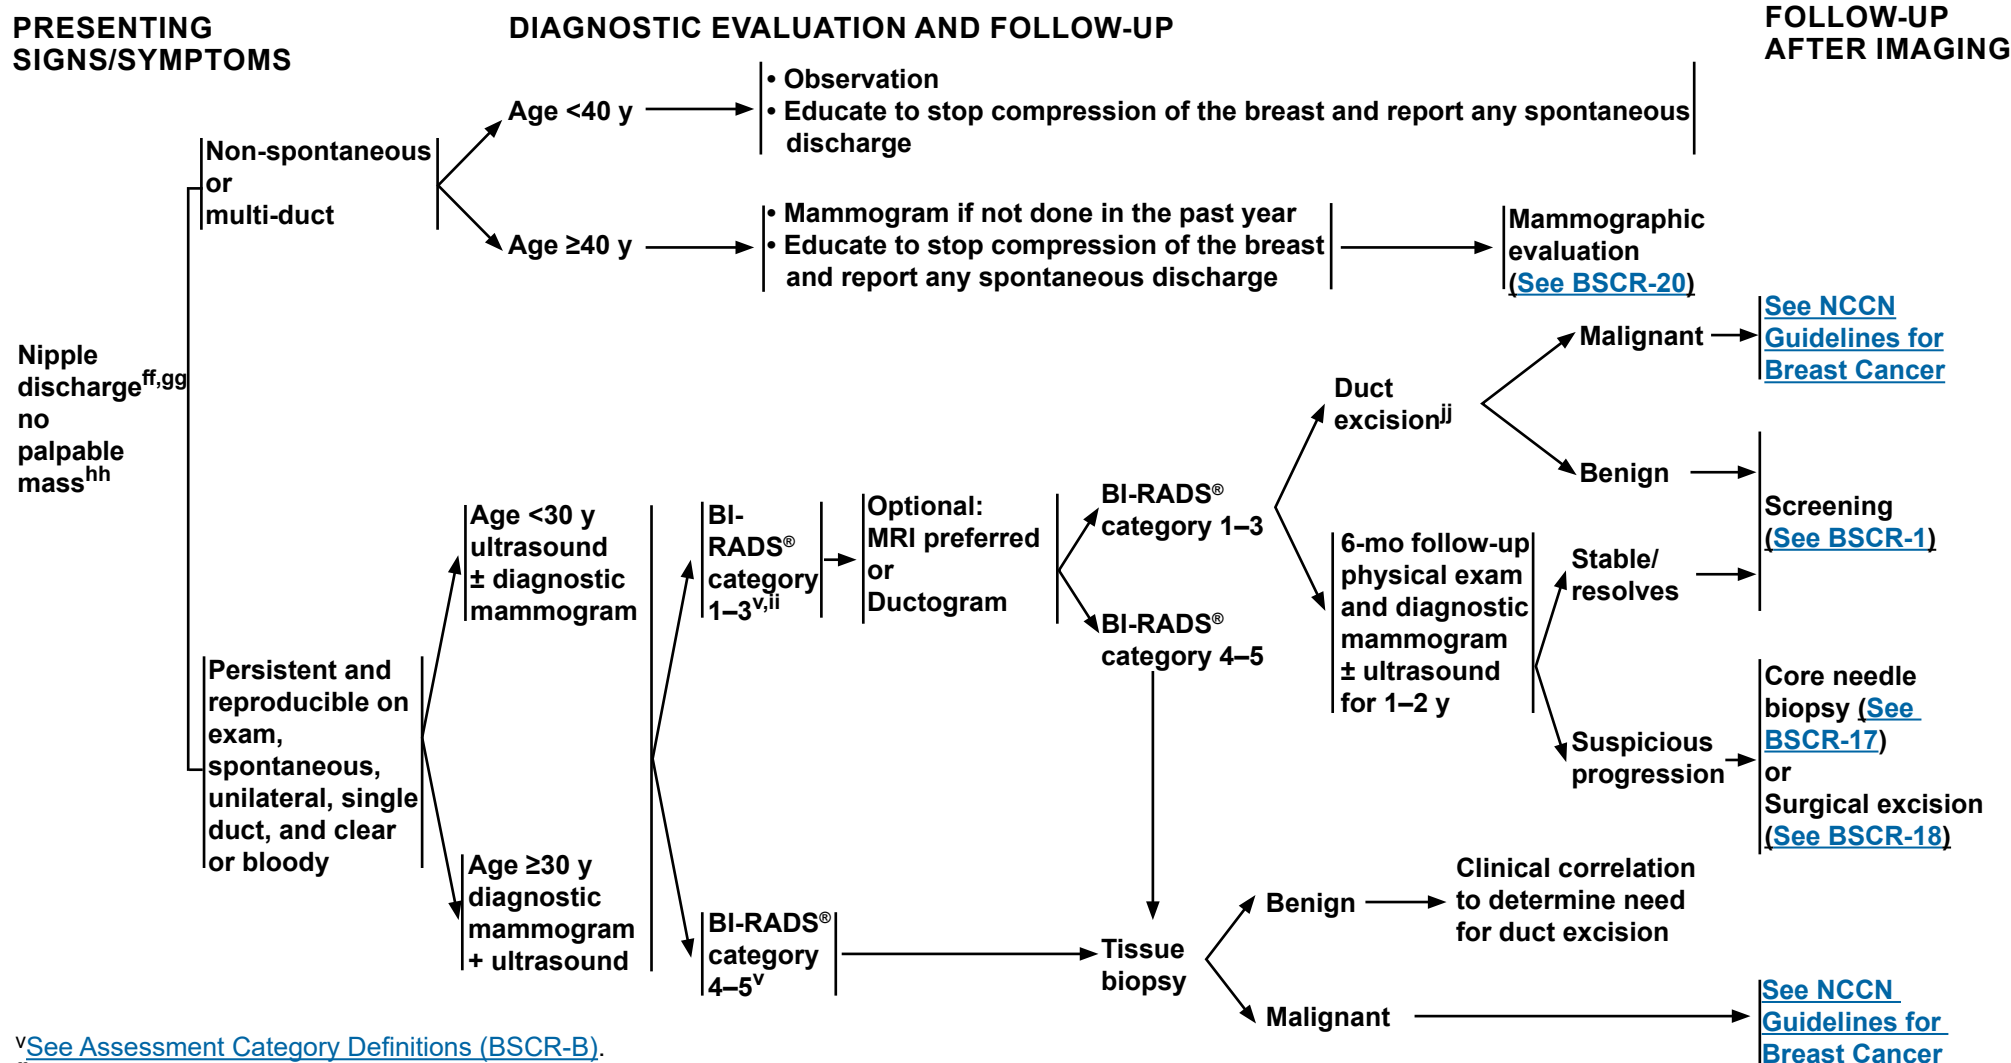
PRESENTING SIGNS/SYMPTOMS

DIAGNOSTIC EVALUATION AND FOLLOW-UP

FOLLOW-UP AFTER IMAGING

Nipple discharge$^{ff,gg}$ no palpable mass$^{hh}$

Non-spontaneous or multi-duct

Age <40 y

• Observation
• Educate to stop compression of the breast and report any spontaneous discharge

Age ≥40 y

• Mammogram if not done in the past year
• Educate to stop compression of the breast and report any spontaneous discharge

Mammographic evaluation (See BSCR-20)

Persistent and reproducible on exam, spontaneous, unilateral, single duct, and clear or bloody

Age <30 y ultrasound ± diagnostic mammogram

Age ≥30 y diagnostic mammogram + ultrasound

BI-RADS® category 1–3$^{v,ii}$

Optional: MRI preferred or Ductogram

BI-RADS® category 1–3

BI-RADS® category 4–5

Duct excision$^{jj}$

Malignant

See NCCN Guidelines for Breast Cancer

Benign

Screening (See BSCR-1)

6-mo follow-up physical exam and diagnostic mammogram ± ultrasound for 1–2 y

Stable/ resolves

Suspicious progression

Core needle biopsy (See BSCR-17) or Surgical excision (See BSCR-18)

BI-RADS® category 4–5$^{v}$

Tissue biopsy

Benign

Clinical correlation to determine need for duct excision

Malignant

See NCCN Guidelines for Breast Cancer

$^{v}$See Assessment Category Definitions (BSCR-B).